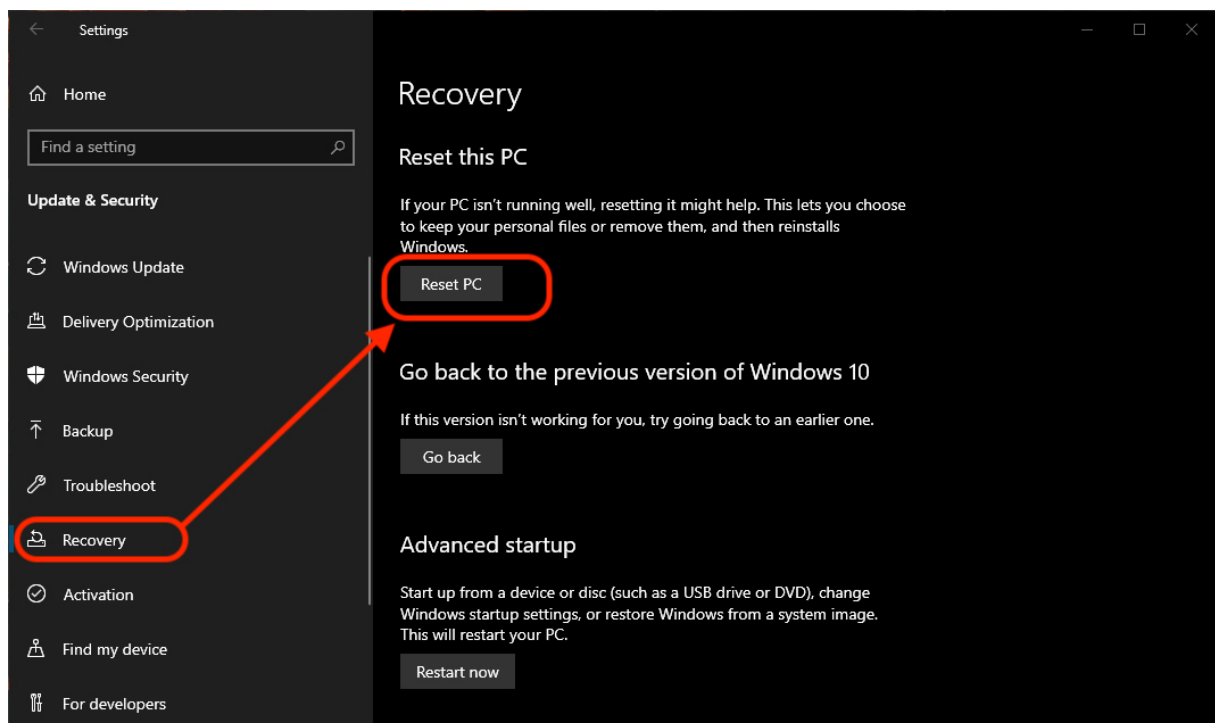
Settings

Home

Find a setting

Update & Security

Windows Update

Delivery Optimization

Windows Security

Backup

Troubleshoot

Recovery

Activation

Find my device

For developers

Recovery

Reset this PC

If your PC isn't running well, resetting it might help. This lets you choose to keep your personal files or remove them, and then reinstalls Windows.

Reset PC

Go back to the previous version of Windows 10

If this version isn't working for you, try going back to an earlier one.

Go back

Advanced startup

Start up from a device or disc (such as a USB drive or DVD), change Windows startup settings, or restore Windows from a system image. This will restart your PC.

Restart now